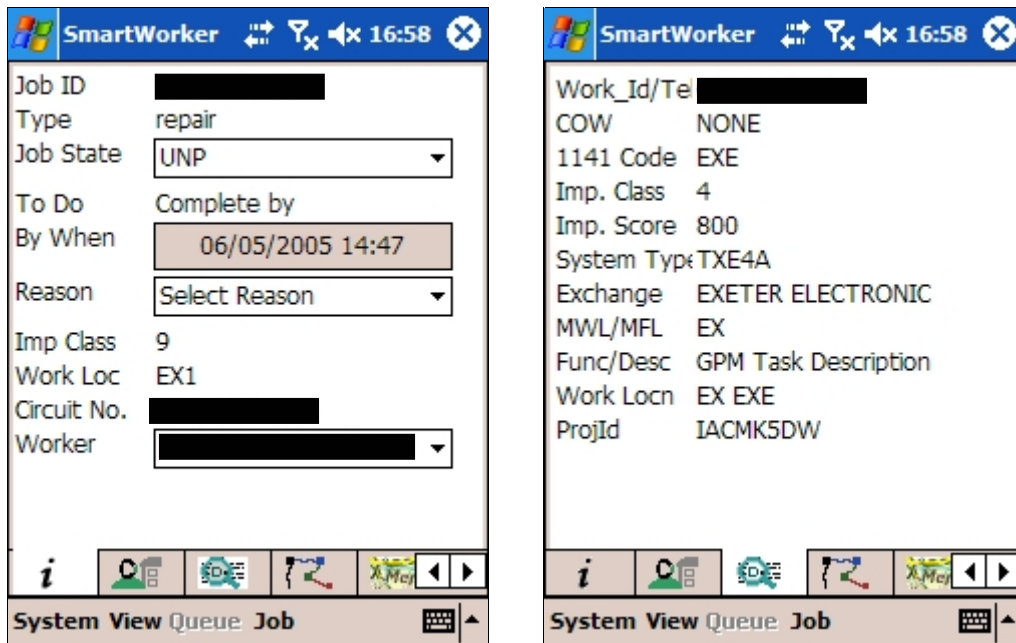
SmartWorker 16:58

| | |
|---|---|
| Job ID | |
| Type | repair |
| Job State | UNP |
| To Do | Complete by |
| By When | 06/05/2005 14:47 |
| Reason | Select Reason |
| Imp Class | 9 |
| Work Loc | EX1 |
| Circuit No. | |
| Worker | |

i

System View Queue Job

SmartWorker 16:58

| | |
|---|---|
| Work_Id/Tel | |
| COW | NONE |
| 1141 Code | EXE |
| Imp. Class | 4 |
| Imp. Score | 800 |
| System Type | TXE4A |
| Exchange | EXETER ELECTRONIC |
| MWL/MFL | EX |
| Func/Desc | GPM Task Description |
| Work Locn | EX EXE |
| ProjId | IACMK5DW |

i

System View Queue Job